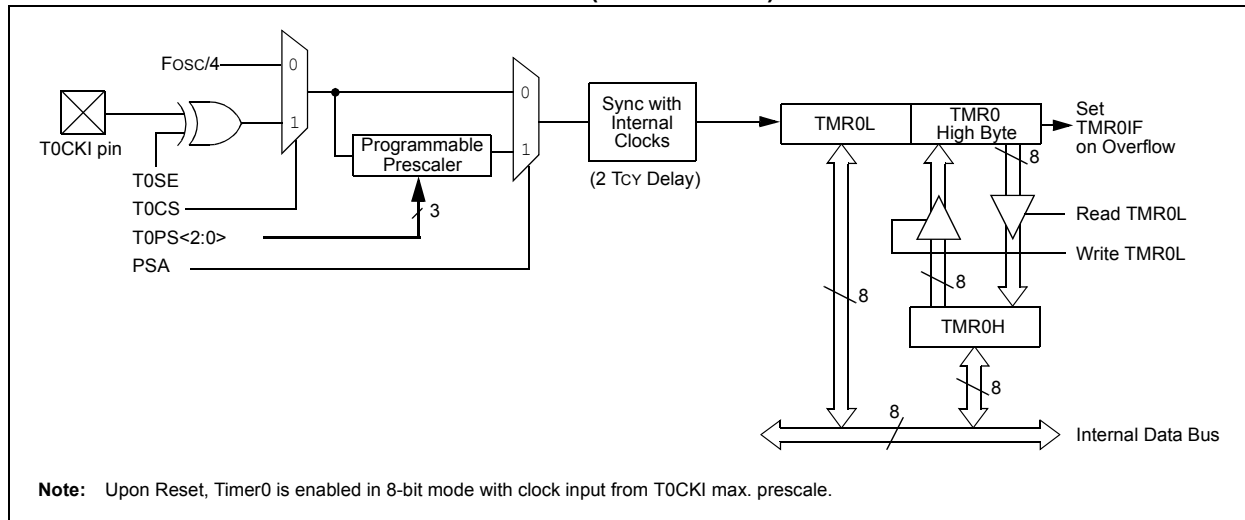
FOSC/4
0
1
T0CKI pin
T0SE
T0CS
T0PS<2:0>
PSA
Programmable Prescaler
3
0
1
Sync with Internal Clocks
(2 TCY Delay)
TMR0L
TMR0 High Byte
Set TMR0IF on Overflow
8
Read TMR0L
Write TMR0L
8
8
TMR0H
8
8
Internal Data Bus

**Note:** Upon Reset, Timer0 is enabled in 8-bit mode with clock input from T0CKI max. prescale.